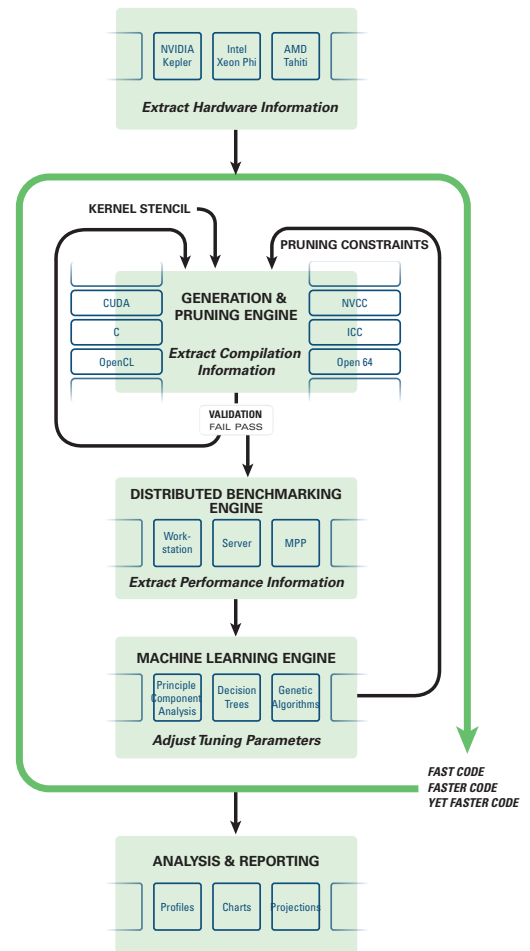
NVIDIA Kepler

Intel Xeon Phi

AMD Tahiti

Extract Hardware Information

KERNEL STENCIL

PRUNING CONSTRAINTS

CUDA

C

OpenCL

GENERATION & PRUNING ENGINE

Extract Compilation Information

NVCC

ICC

Open 64

VALIDATION
FAIL PASS

DISTRIBUTED BENCHMARKING ENGINE

Workstation

Server

MPP

Extract Performance Information

MACHINE LEARNING ENGINE

Principle Component Analysis

Decision Trees

Genetic Algorithms

Adjust Tuning Parameters

FAST CODE
FASTER CODE
YET FASTER CODE

ANALYSIS & REPORTING

Profiles

Charts

Projections